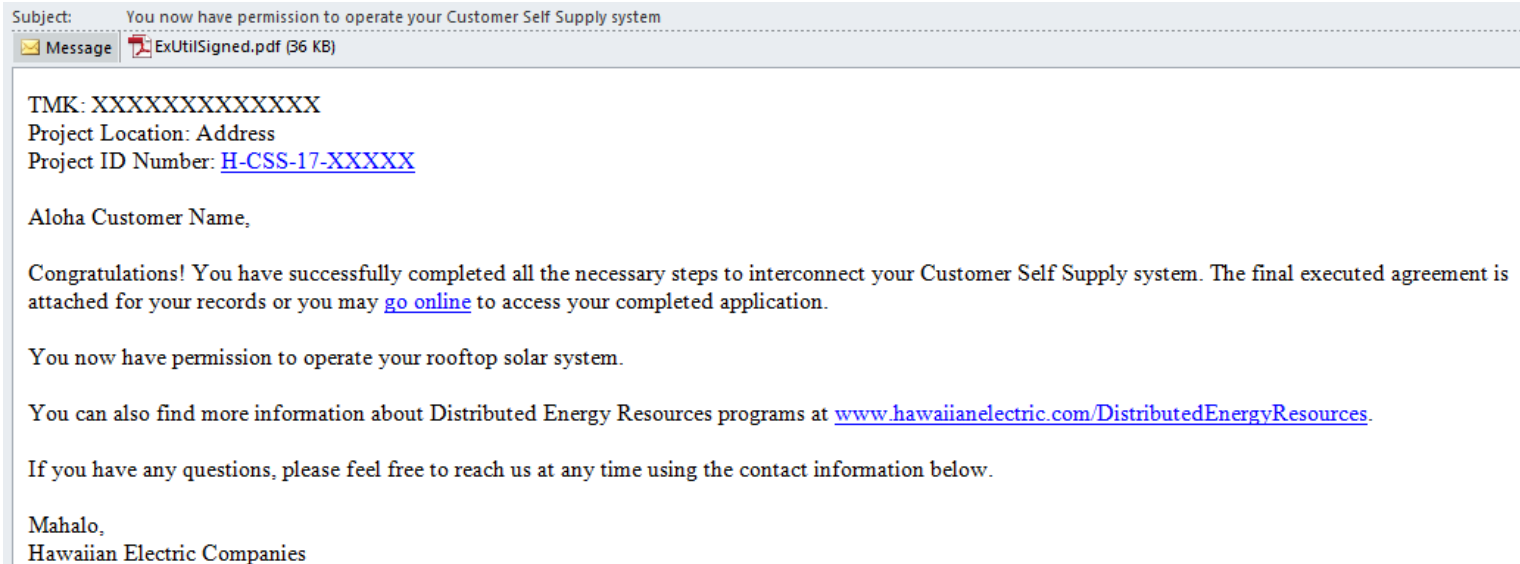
Subject: You now have permission to operate your Customer Self Supply system

Message ExUtilSigned.pdf (36 KB)

TMK: XXXXXXXXXXXXX
Project Location: Address
Project ID Number: H-CSS-17-XXXXX

Aloha Customer Name,

Congratulations! You have successfully completed all the necessary steps to interconnect your Customer Self Supply system. The final executed agreement is attached for your records or you may go online to access your completed application.

You now have permission to operate your rooftop solar system.

You can also find more information about Distributed Energy Resources programs at www.hawaiianelectric.com/DistributedEnergyResources.

If you have any questions, please feel free to reach us at any time using the contact information below.

Mahalo,
Hawaiian Electric Companies